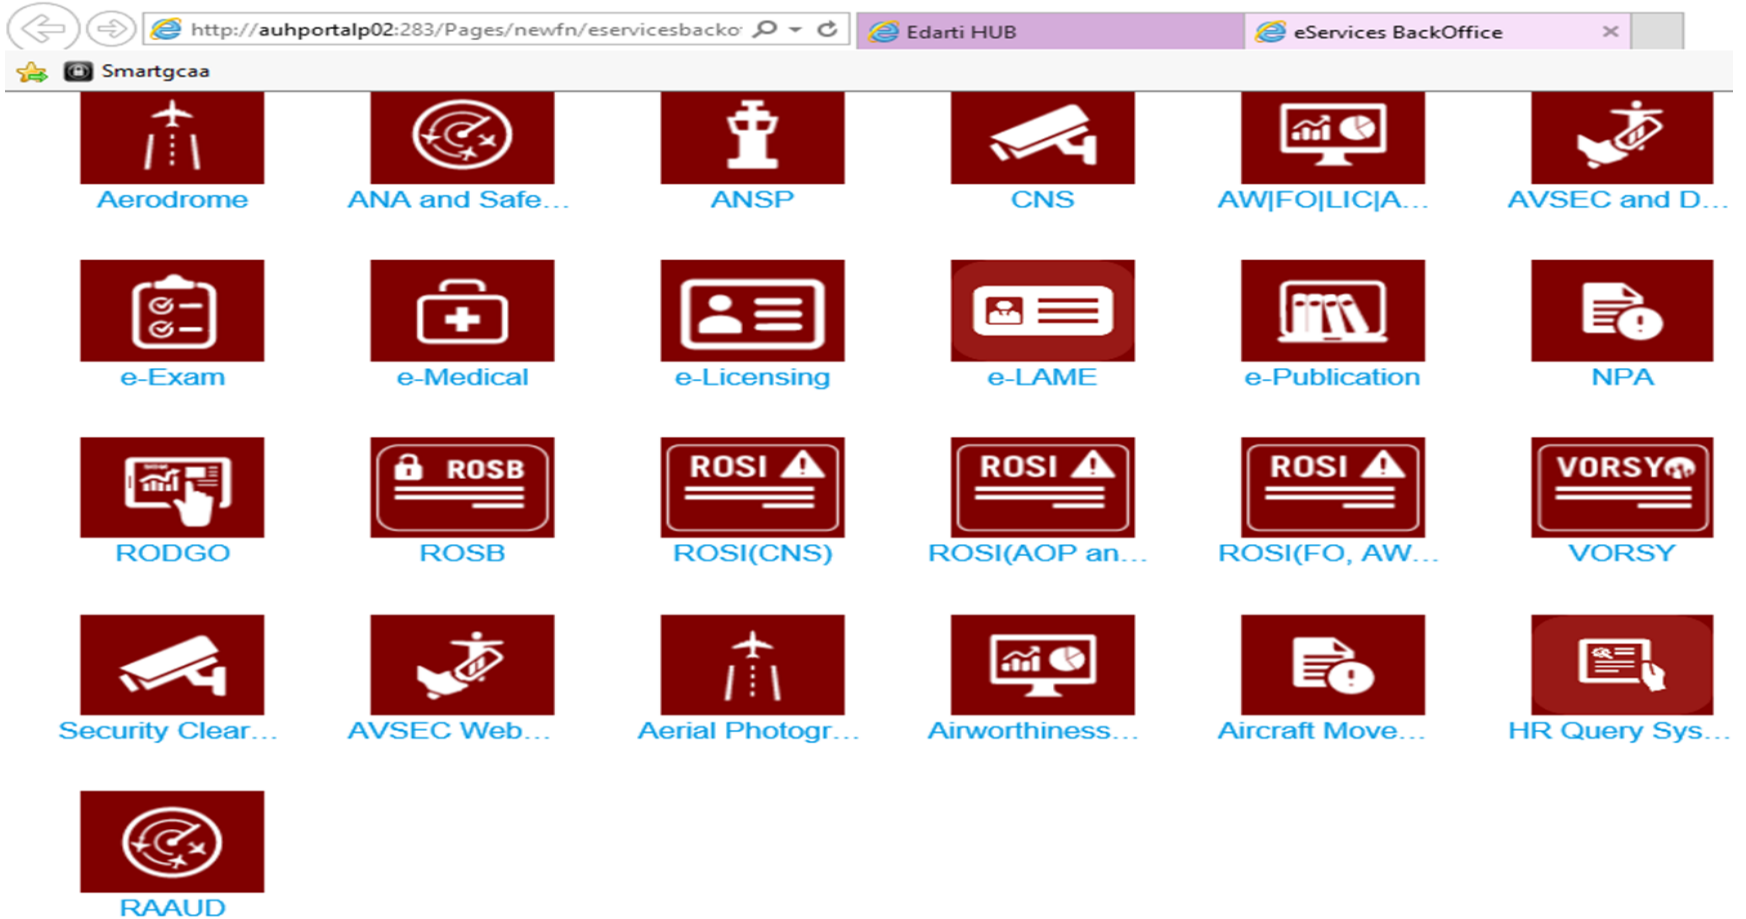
http://auhportalp02:283/Pages/newfn/eservicesbacko

Edarti HUB

eServices BackOffice

Smartgcaa

Aerodrome

ANA and Safe...

ANSP

CNS

AW|FO|LIC|A...

AVSEC and D...

e-Exam

e-Medical

e-Licensing

e-LAME

e-Publication

NPA

RODGO

ROSB

ROSB

ROSI

ROSI(CNS)

ROSI

ROSI(AOP an...

ROSI

ROSI(FO, AW...

VORSY

VORSY

Security Clear...

AVSEC Web...

Aerial Photogr...

Airworthiness...

Aircraft Move...

HR Query Sys...

RAAUD